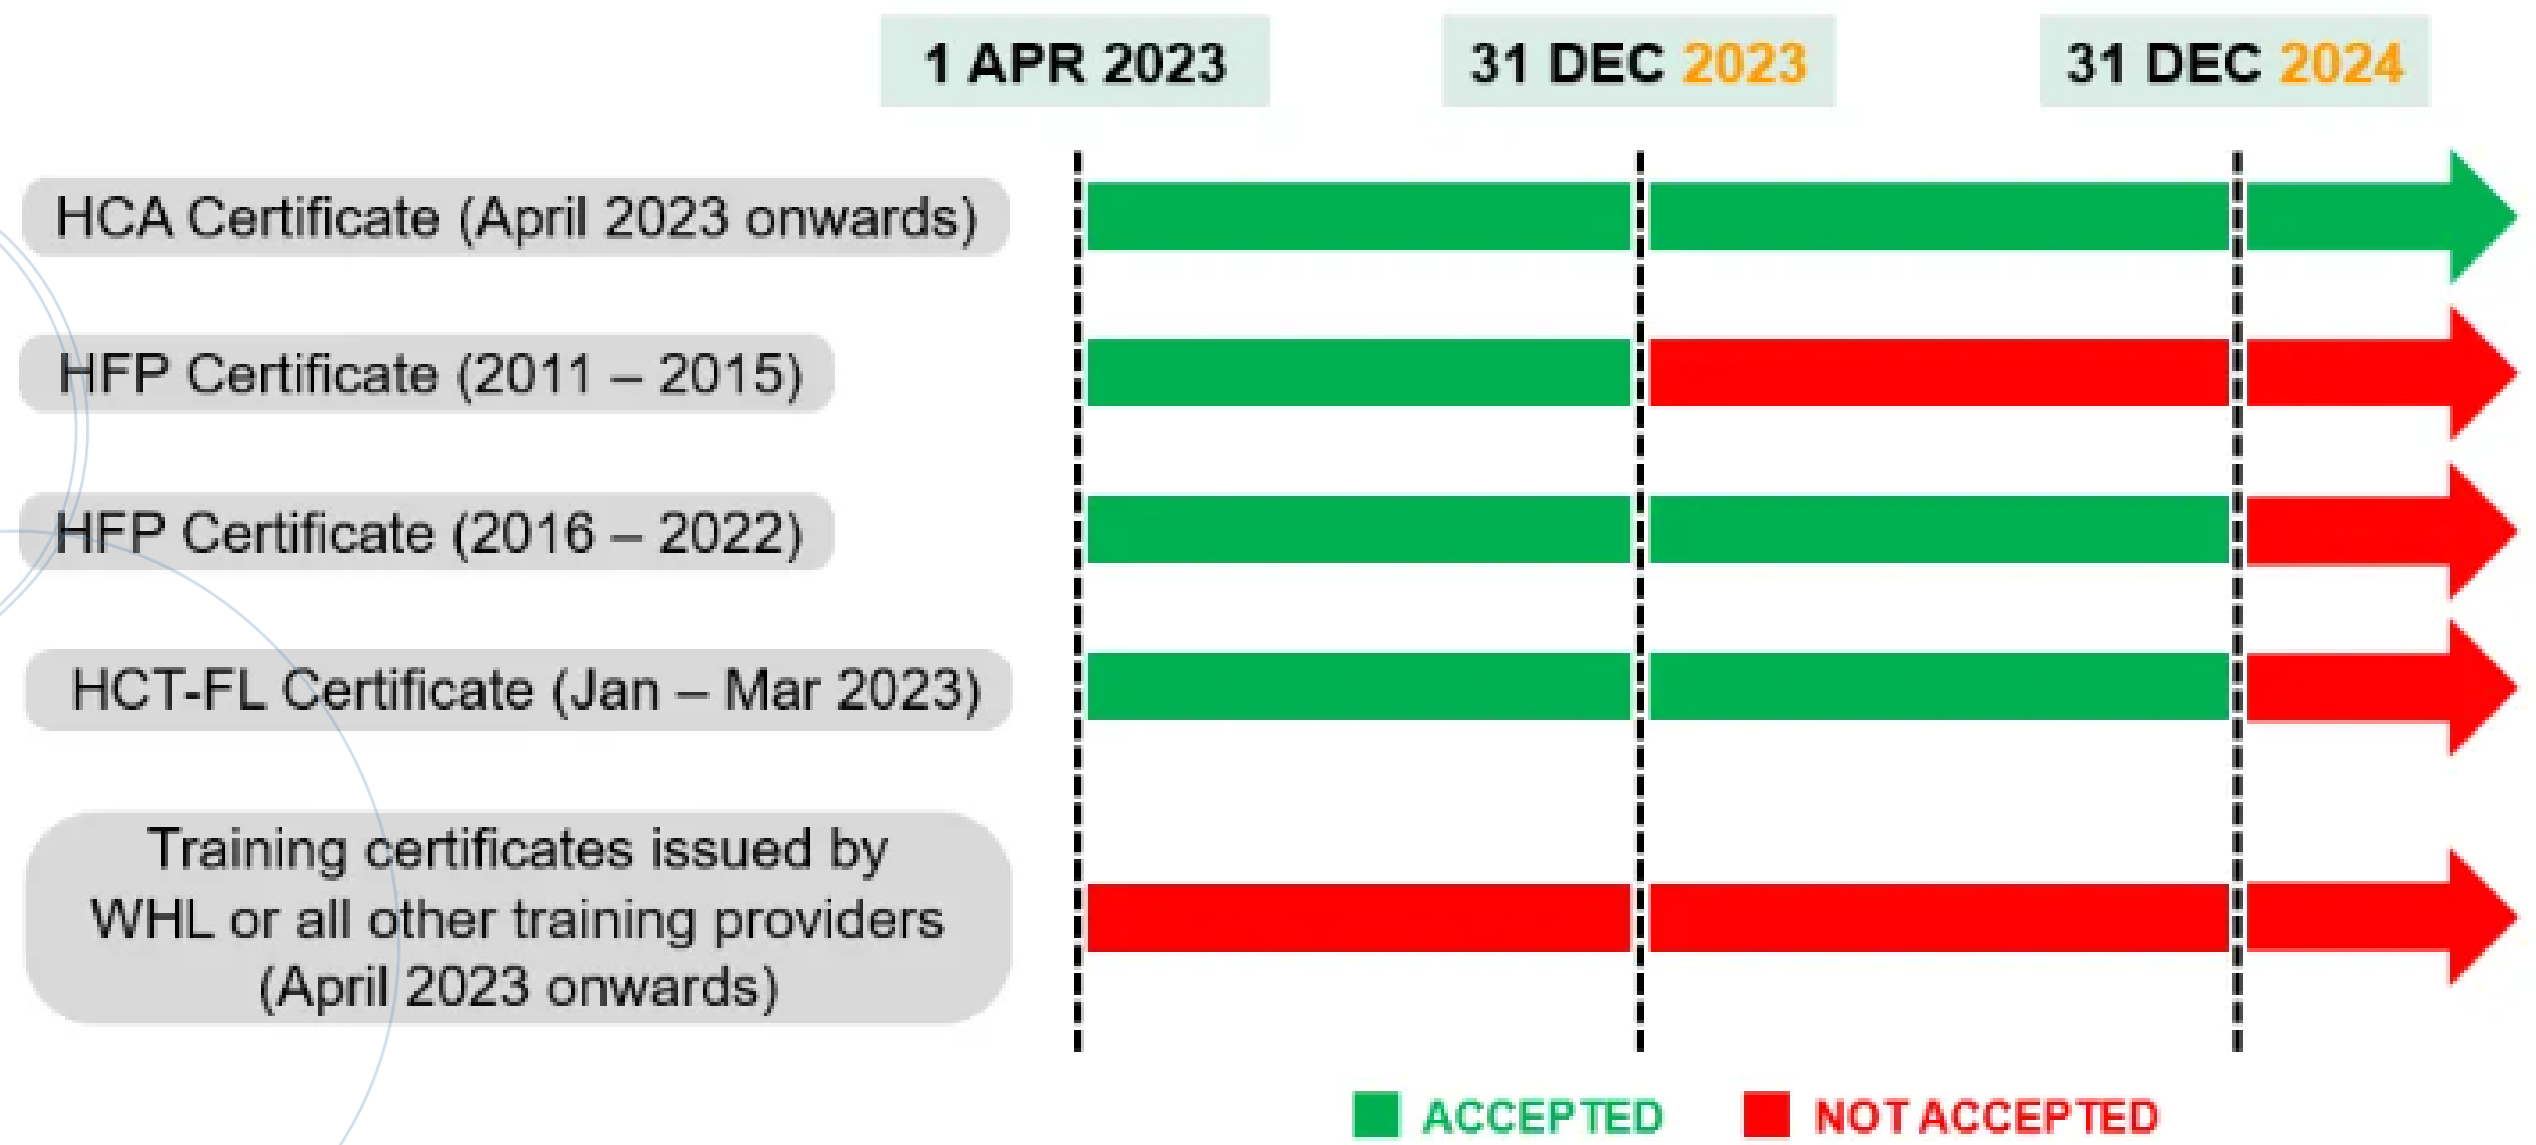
1 APR 2023

31 DEC 2023

31 DEC 2024

HCA Certificate (April 2023 onwards)

HFP Certificate (2011 – 2015)

HFP Certificate (2016 – 2022)

HCT-FL Certificate (Jan – Mar 2023)

Training certificates issued by WHL or all other training providers (April 2023 onwards)

ACCEPTED

NOT ACCEPTED